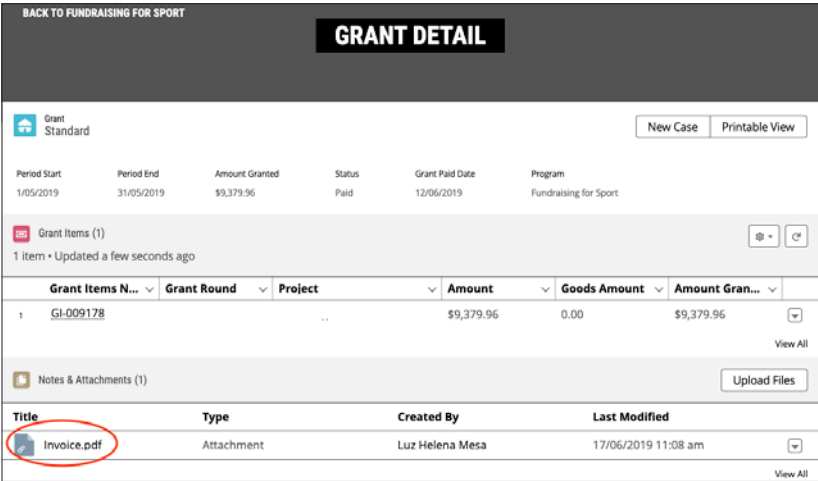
BACK TO FUNDRAISING FOR SPORT

GRANT DETAIL

Grant
Standard

New Case | Printable View

| Period Start | Period End | Amount Granted | Status | Grant Paid Date | Program |
|---|---|---|---|---|---|
| 1/05/2019 | 31/05/2019 | $9,379.96 | Paid | 12/06/2019 | Fundraising for Sport |

Grant Items (1)
1 item • Updated a few seconds ago

| | Grant Items N... | Grant Round | Project | Amount | Goods Amount | Amount Gran... |
|---|---|---|---|---|---|---|
| 1 | GI-009178 | | .. | $9,379.96 | 0.00 | $9,379.96 |

View All

Notes & Attachments (1)

Upload Files

| Title | Type | Created By | Last Modified |
|---|---|---|---|
| Invoice.pdf | Attachment | Luz Helena Mesa | 17/06/2019 11:08 am |

View All